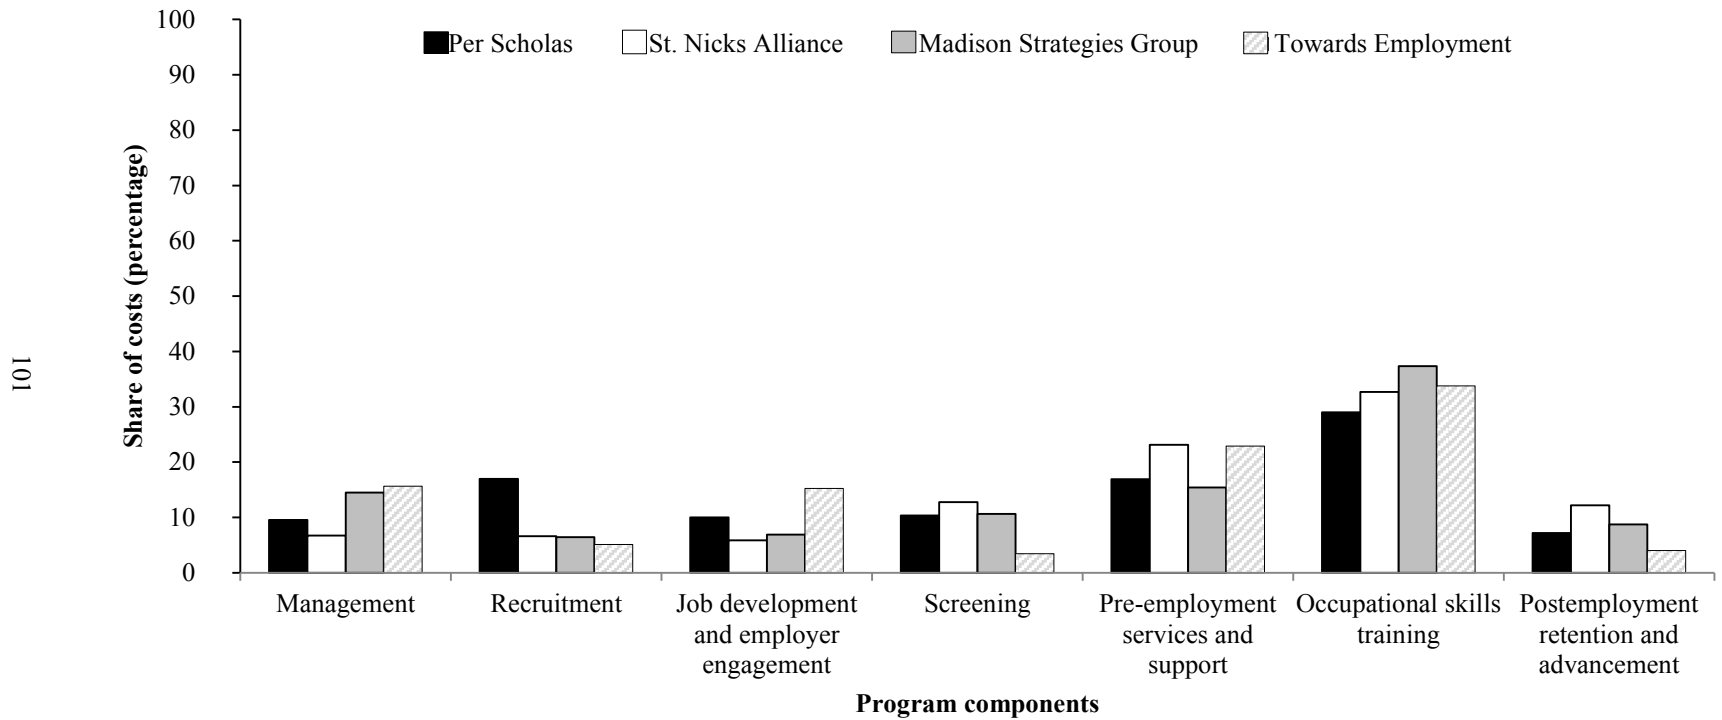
Per Scholas
St. Nicks Alliance
Madison Strategies Group
Towards Employment

Share of costs (percentage)

100
90
80
70
60
50
40
30
20
10
0

Management
Recruitment
Job development and employer engagement
Screening
Pre-employment services and support
Occupational skills training
Postemployment retention and advancement

Program components

101